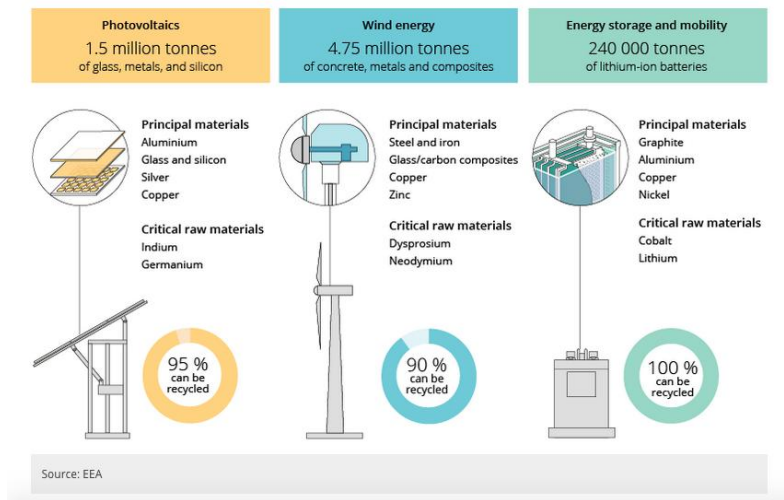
Photovoltaics
1.5 million tonnes
of glass, metals, and silicon

Principal materials
Aluminium
Glass and silicon
Silver
Copper

Critical raw materials
Indium
Germanium

95 %
can be recycled

Wind energy
4.75 million tonnes
of concrete, metals and composites

Principal materials
Steel and iron
Glass/carbon composites
Copper
Zinc

Critical raw materials
Dysprosium
Neodymium

90 %
can be recycled

Energy storage and mobility
240 000 tonnes
of lithium-ion batteries

Principal materials
Graphite
Aluminium
Copper
Nickel

Critical raw materials
Cobalt
Lithium

100 %
can be recycled

Source: EEA